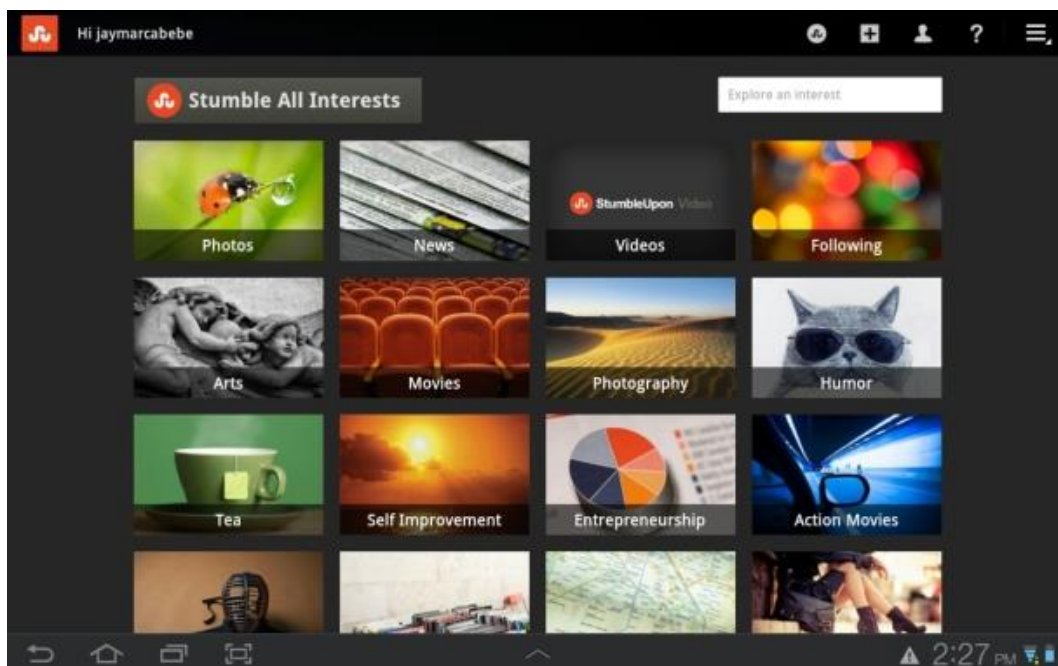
Hi jaymarcabebe

Stumble All Interests

Explore an interest

Photos

News

StumbleUpon Video

Videos

Following

Arts

Movies

Photography

Humor

Tea

Self Improvement

Entrepreneurship

Action Movies

2:27 PM